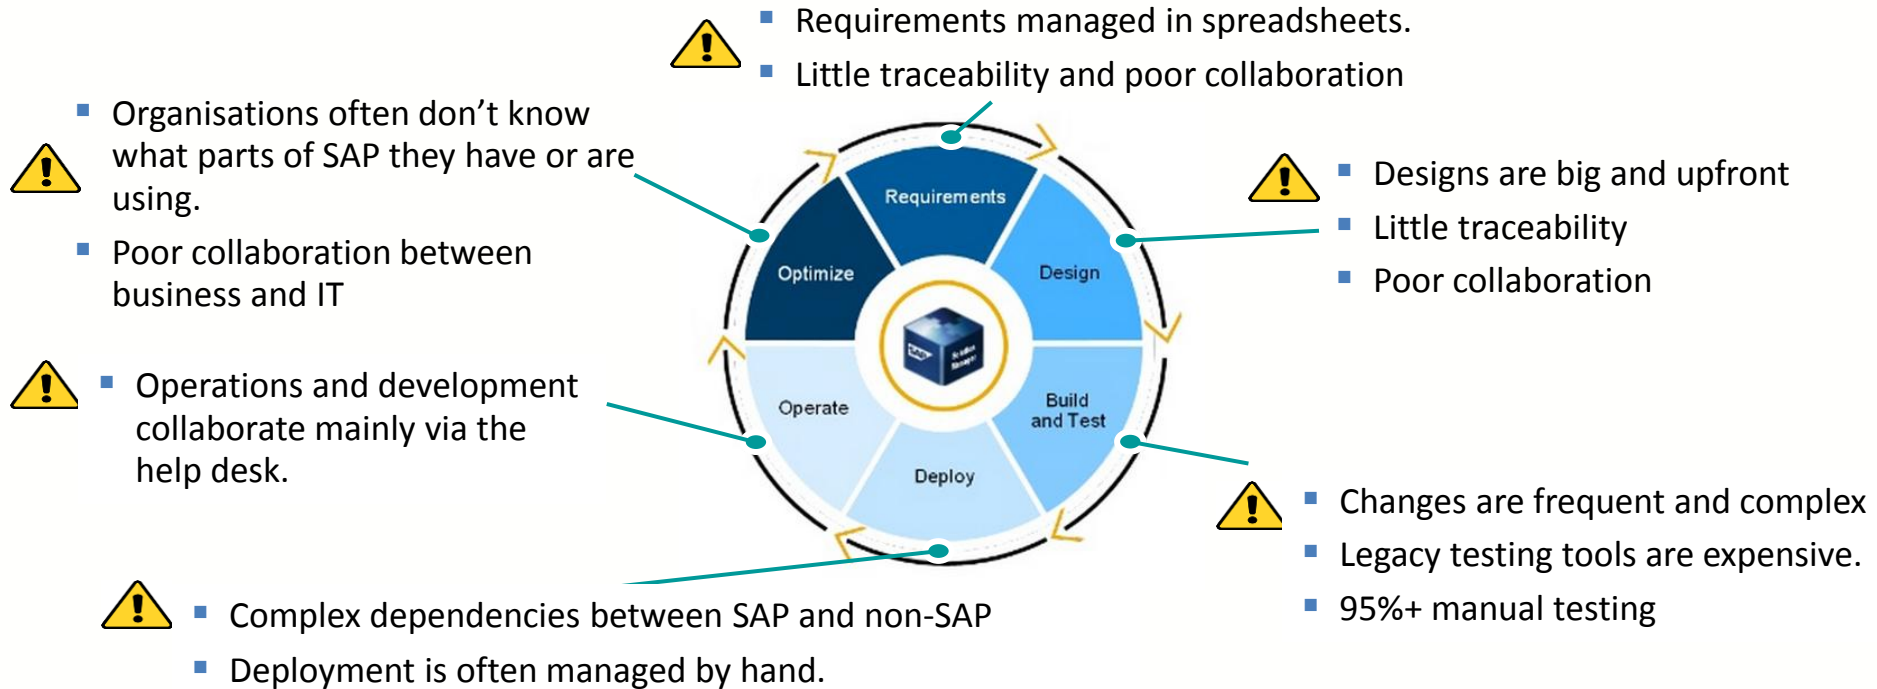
- Requirements managed in spreadsheets.
- Little traceability and poor collaboration

- Organisations often don't know what parts of SAP they have or are using.
- Poor collaboration between business and IT

- Designs are big and upfront
- Little traceability
- Poor collaboration

Requirements
Optimize
Design
Operate
Build and Test
Deploy

- Operations and development collaborate mainly via the help desk.

- Changes are frequent and complex
- Legacy testing tools are expensive.
- 95%+ manual testing

- Complex dependencies between SAP and non-SAP
- Deployment is often managed by hand.